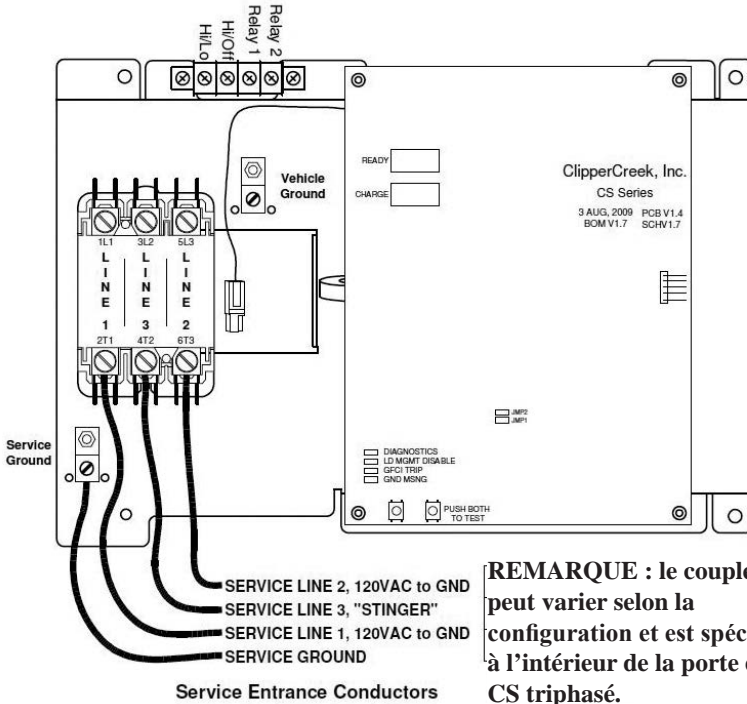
Hi/Lo
Hi/Off
Relay 1
Relay 2

READY
CHARGE

ClipperCreek, Inc.
CS Series
3 AUG, 2009 PCB V1.4
BOM V1.7 SCHV1.7

Vehicle Ground

1L1 3L2 5L3
LINE 1
LINE 3
LINE 2
2T1 4T2 6T3

JMP2
JMP1

DIAGNOSTICS
LD MGMT DISABLE
GFCI TRIP
GND MSNG

PUSH BOTH TO TEST

Service Ground

SERVICE LINE 2, 120VAC to GND
SERVICE LINE 3, "STINGER"
SERVICE LINE 1, 120VAC to GND
SERVICE GROUND

Service Entrance Conductors

REMARQUE : le couple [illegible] peut varier selon la configuration et est spéc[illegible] à l'intérieur de la porte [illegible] CS triphasé.